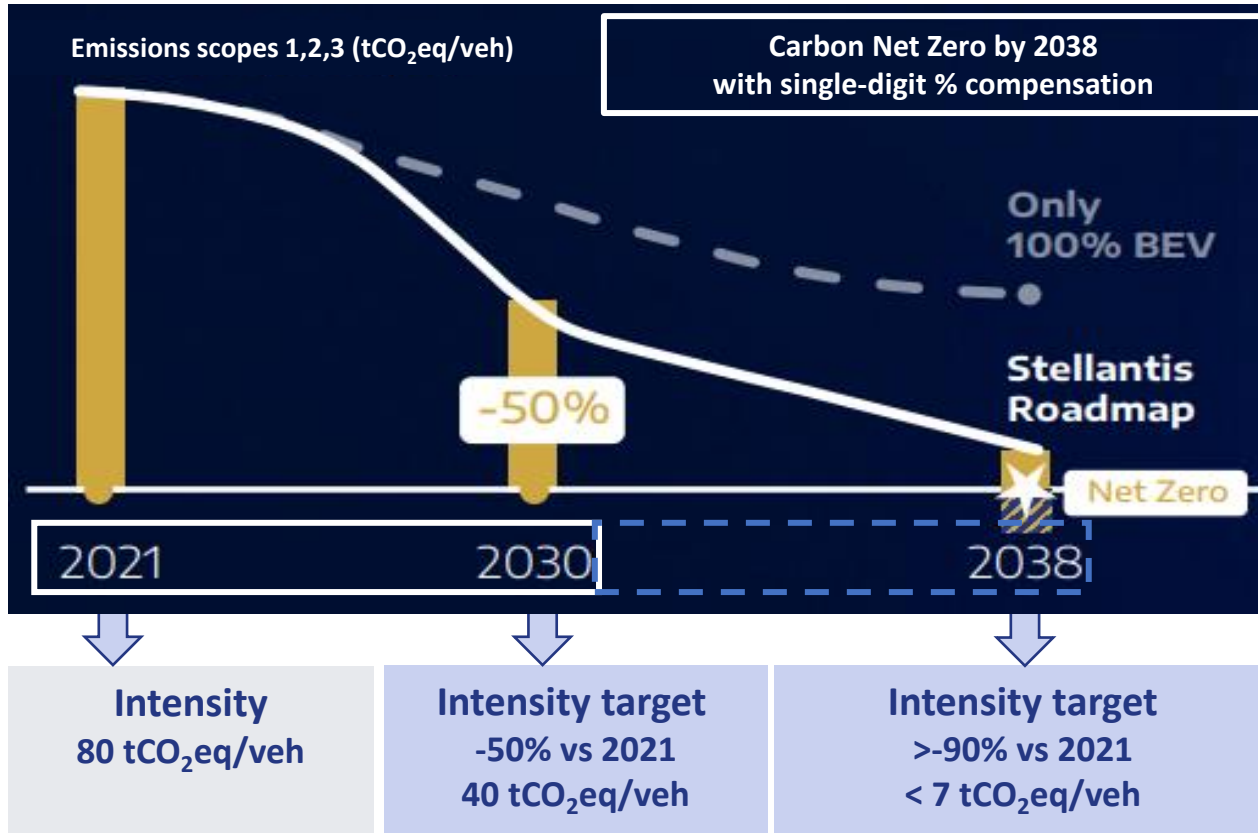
Emissions scopes 1,2,3 ($tCO_2eq/veh$)

Carbon Net Zero by 2038 with single-digit % compensation

Only 100% BEV

-50%

Stellantis Roadmap

Net Zero

2021

2030

2038

Intensity
80 $tCO_2eq/veh$

Intensity target
-50% vs 2021
40 $tCO_2eq/veh$

Intensity target
>-90% vs 2021
< 7 $tCO_2eq/veh$